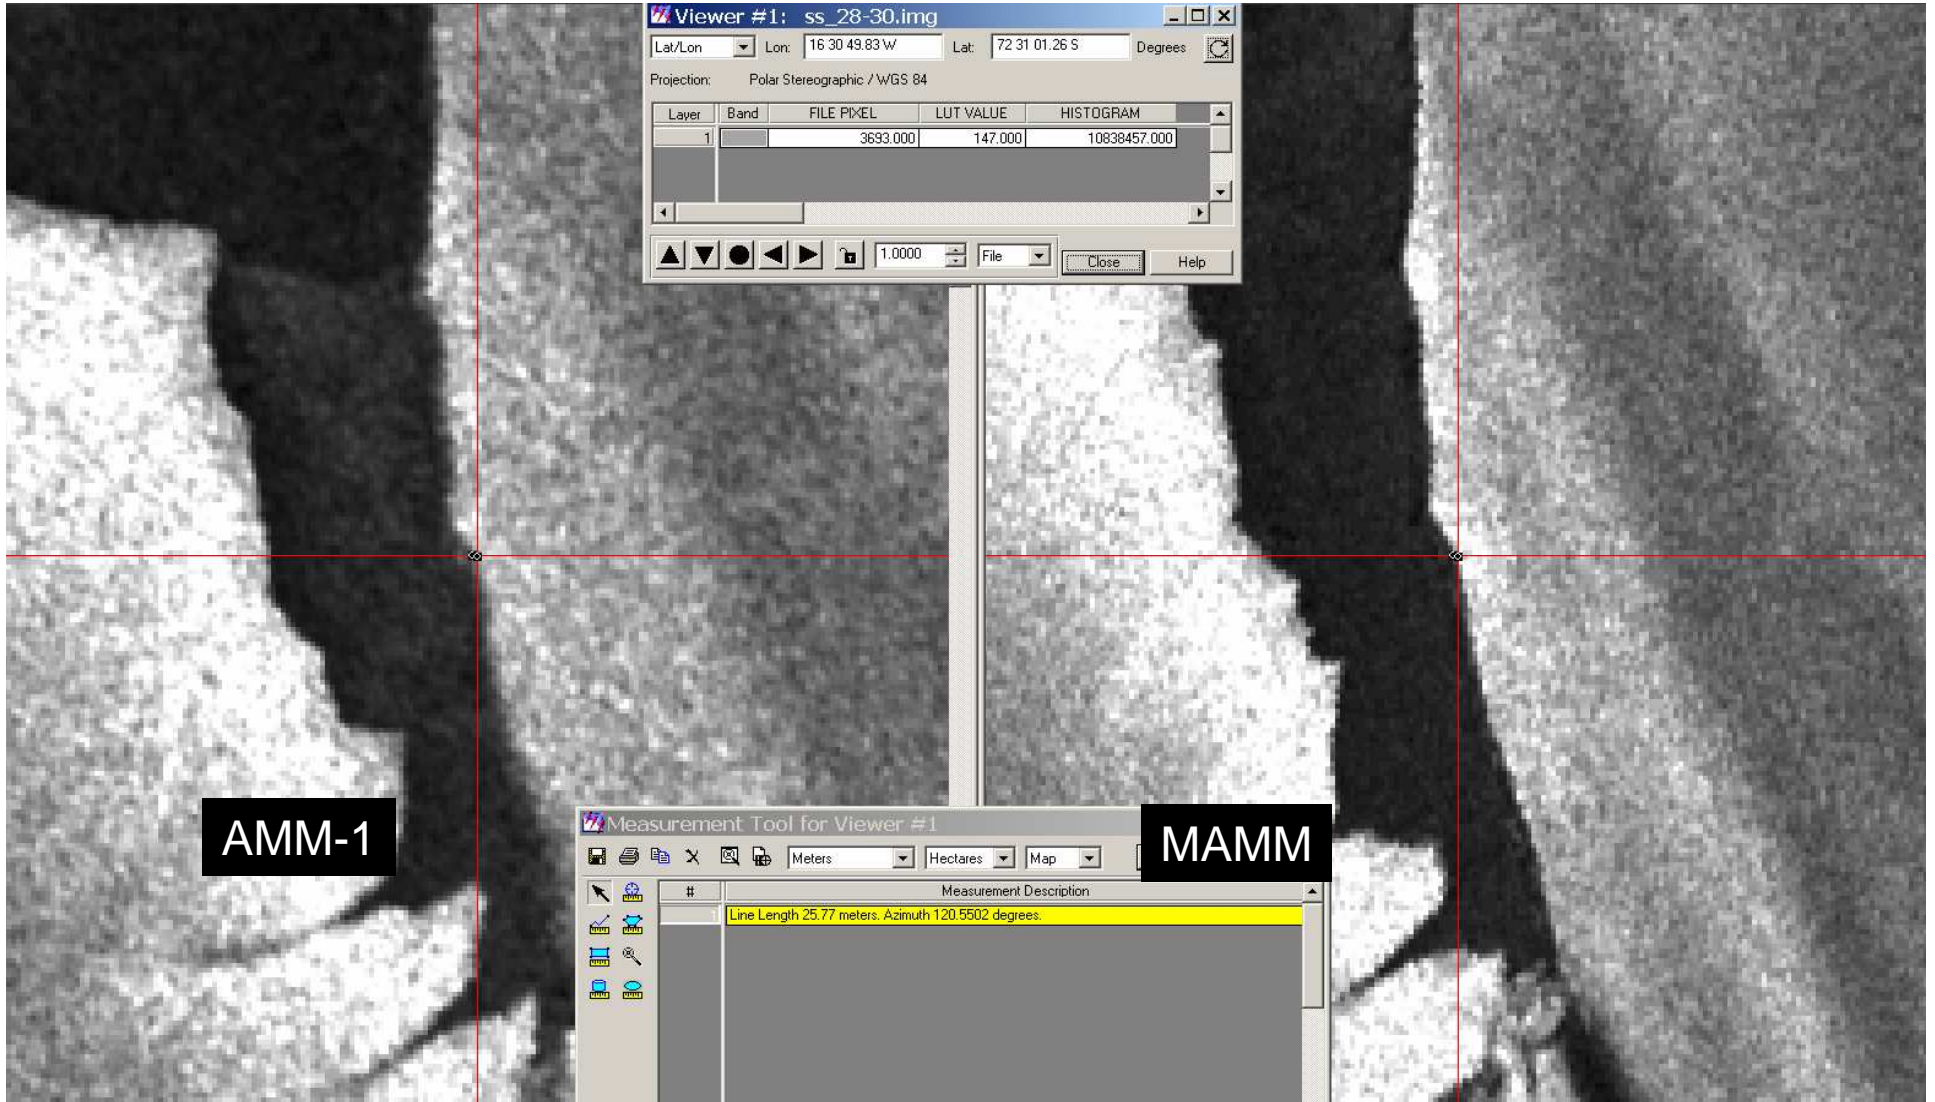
Viewer #1: ss_28-30.img

Lat/Lon Lon: 16 30 49.83 W Lat: 72 31 01.26 S Degrees

Projection: Polar Stereographic / WGS 84

| Layer | Band | FILE PIXEL | LUT VALUE | HISTOGRAM |
|---|---|---|---|---|
| 1 | | 3693.000 | 147.000 | 10838457.000 |

1.0000 File Close Help

AMM-1

MAMM

Measurement Tool for Viewer #1

Meters Hectares Map

| # | Measurement Description |
|---|---|
| 1 | Line Length 25.77 meters. Azimuth 120.5502 degrees. |